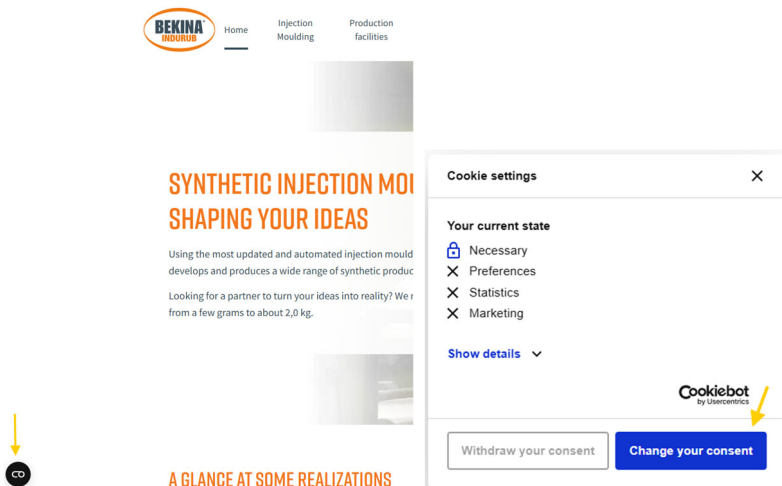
BEKINA INDURUB

Home

Injection Moulding

Production facilities

SYNTHETIC INJECTION MOU
SHAPING YOUR IDEAS

Using the most updated and automated injection mould develops and produces a wide range of synthetic produc

Looking for a partner to turn your ideas into reality? We r from a few grams to about 2,0 kg.

A GLANCE AT SOME REALIZATIONS

Cookie settings

Your current state

Necessary

Preferences

Statistics

Marketing

Show details

Cookiebot by Usercentrics

Withdraw your consent

Change your consent